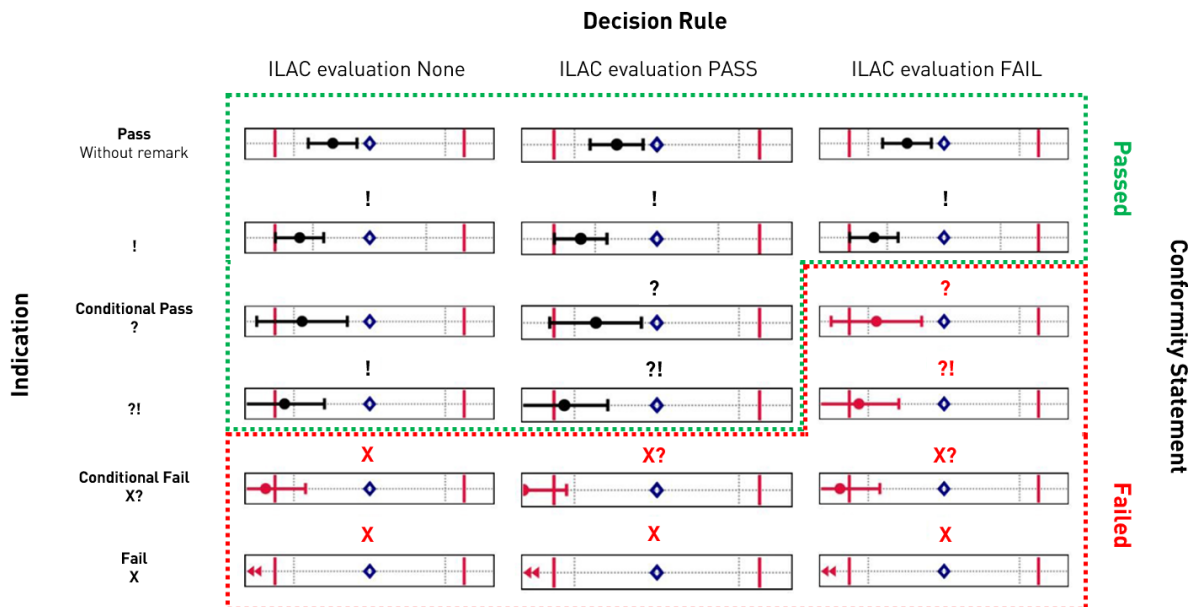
Decision Rule

ILAC evaluation None | ILAC evaluation PASS | ILAC evaluation FAIL

Indication

Pass
Without remark

!

Conditional Pass
?

?!

Conditional Fail
X?

Fail
X

| | ILAC evaluation None | ILAC evaluation PASS | ILAC evaluation FAIL |
|---|---|---|---|
| Pass Without remark | | | |
| ! | ! | ! | ! |
| Conditional Pass ? | | ? | ? |
| ?! | ! | ?! | ?! |
| Conditional Fail X? | X | X? | X? |
| Fail X | X | X | X |

Passed

Failed

Conformity Statement